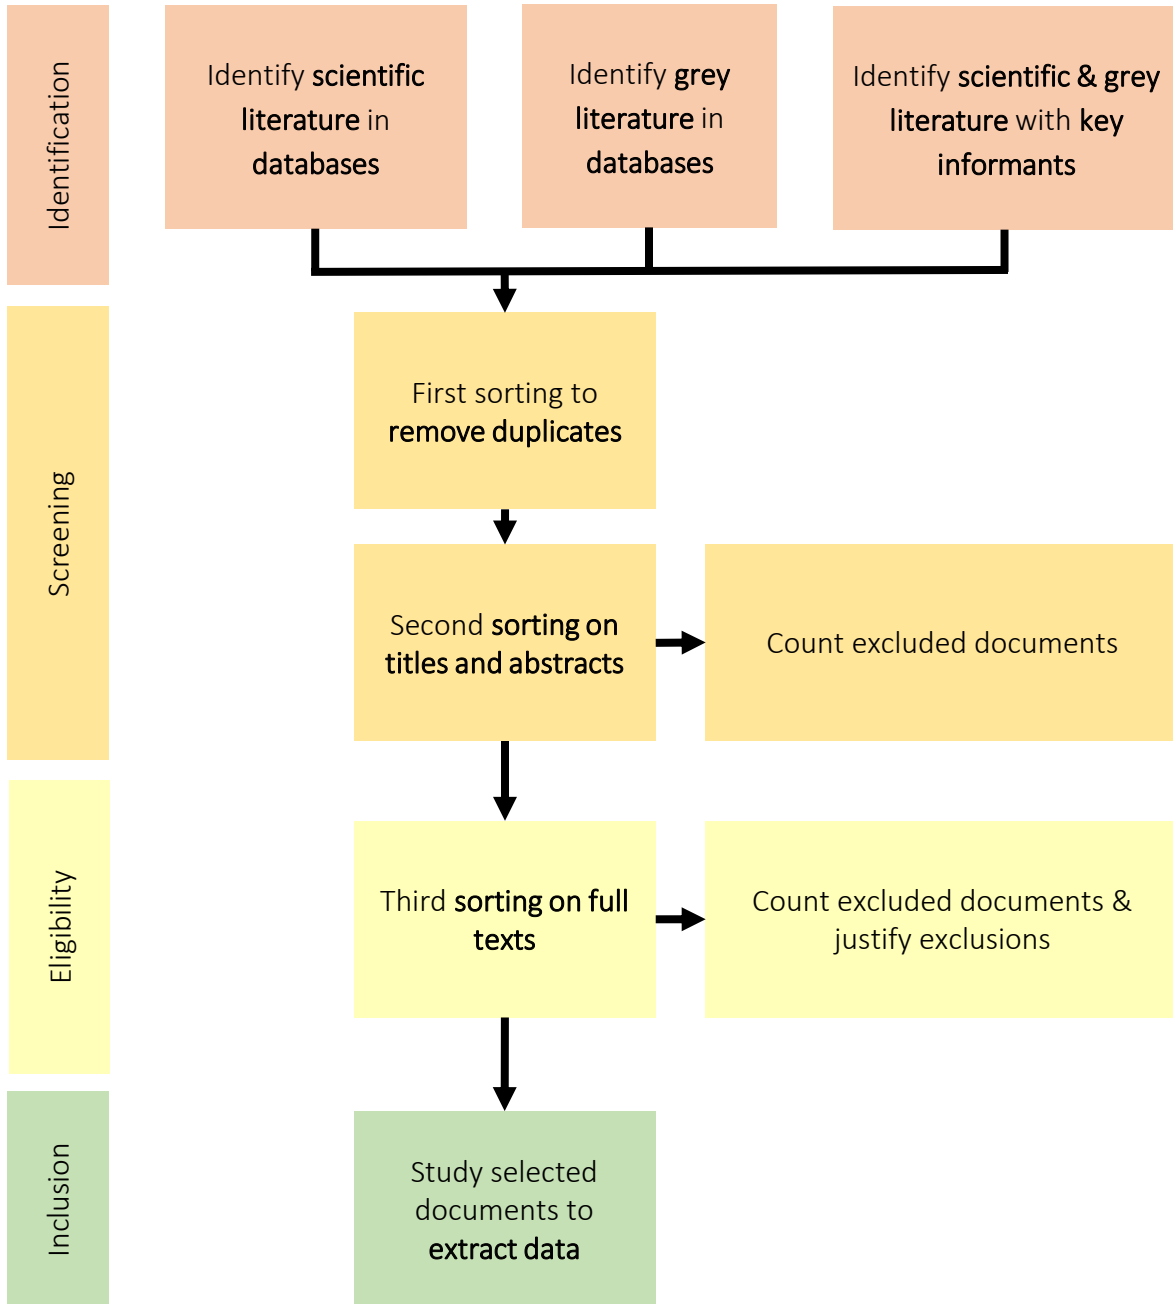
Identification

Identify scientific literature in databases

Identify grey literature in databases

Identify scientific & grey literature with key informants

Screening

First sorting to remove duplicates

Second sorting on titles and abstracts

Count excluded documents

Eligibility

Third sorting on full texts

Count excluded documents & justify exclusions

Inclusion

Study selected documents to extract data